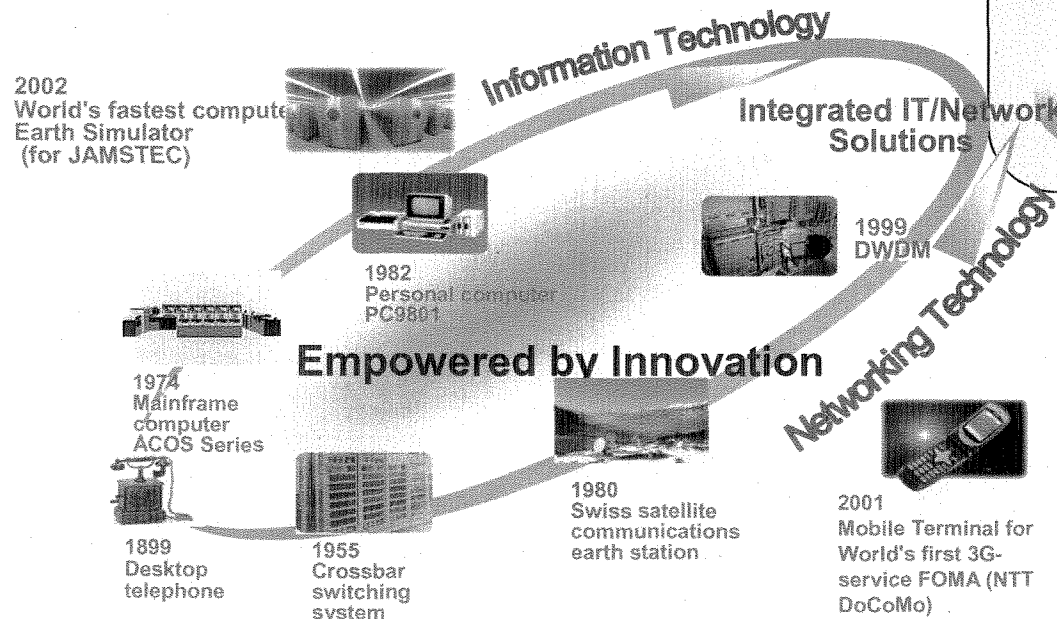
Information Technology

2002
World's fastest compute
Earth Simulator
(for JAMSTEC)

Integrated IT/Network
Solutions

1982
Personal computer
PC9801

1999
DWDM

Networking Technology

1974
Mainframe
computer
ACOS Series

Empowered by Innovation

1980
Swiss satellite
communications
earth station

2001
Mobile Terminal for
World's first 3G-
service FOMA (NTT
DoCoMo)

1899
Desktop
telephone

1955
Crossbar
switching
system